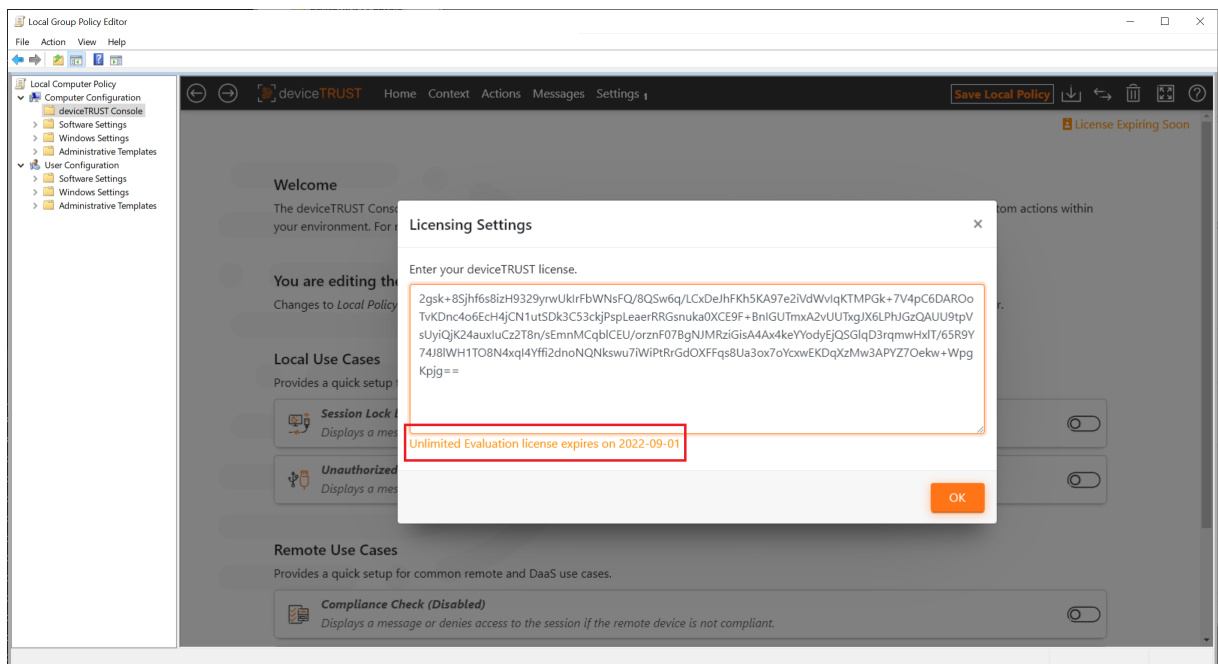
Local Group Policy Editor

File Action View Help

Local Computer Policy
Computer Configuration
deviceTRUST Console
Software Settings
Windows Settings
Administrative Templates
User Configuration
Software Settings
Windows Settings
Administrative Templates

deviceTRUST Home Context Actions Messages Settings 1

Save Local Policy

License Expiring Soon

Welcome
The deviceTRUST Conso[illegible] tom actions within your environment. For r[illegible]

You are editing th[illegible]
Changes to Local Policy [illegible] r.

Local Use Cases
Provides a quick setup f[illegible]

Session Lock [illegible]
Displays a mes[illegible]

Unauthorized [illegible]
Displays a mes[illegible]

Remote Use Cases
Provides a quick setup for common remote and DaaS use cases.

Compliance Check (Disabled)
Displays a message or denies access to the session if the remote device is not compliant.

Licensing Settings

Enter your deviceTRUST license.

2gsk+8Sjhf6s8izH9329yrwUkIrFbWNsFQ/8QSw6q/LCxDeJhFKh5KA97e2iVdWvIqKTMPGk+7V4pC6DAROoTvKDnc4o6EcH4jCN1utSDk3C53ckjPspLeaerRRGsnuka0XCE9F+BnIGUTmxA2vUUTxgJX6LPhJGzQAUU9tpVsUyiQjK24auxIuCz2T8n/sEmnMCqblCEU/orznF07BgNJMRziGisA4Ax4keYYodyEjQSGlqD3rqmwHxlT/65R9Y74J8lWH1TO8N4xqI4Yffi2dnoNQNkswu7iWiPtRrGdOXFFqs8Ua3ox7oYcxwEKDqXzMw3APYZ7Oekw+WpgKpjg==

Unlimited Evaluation license expires on 2022-09-01

OK